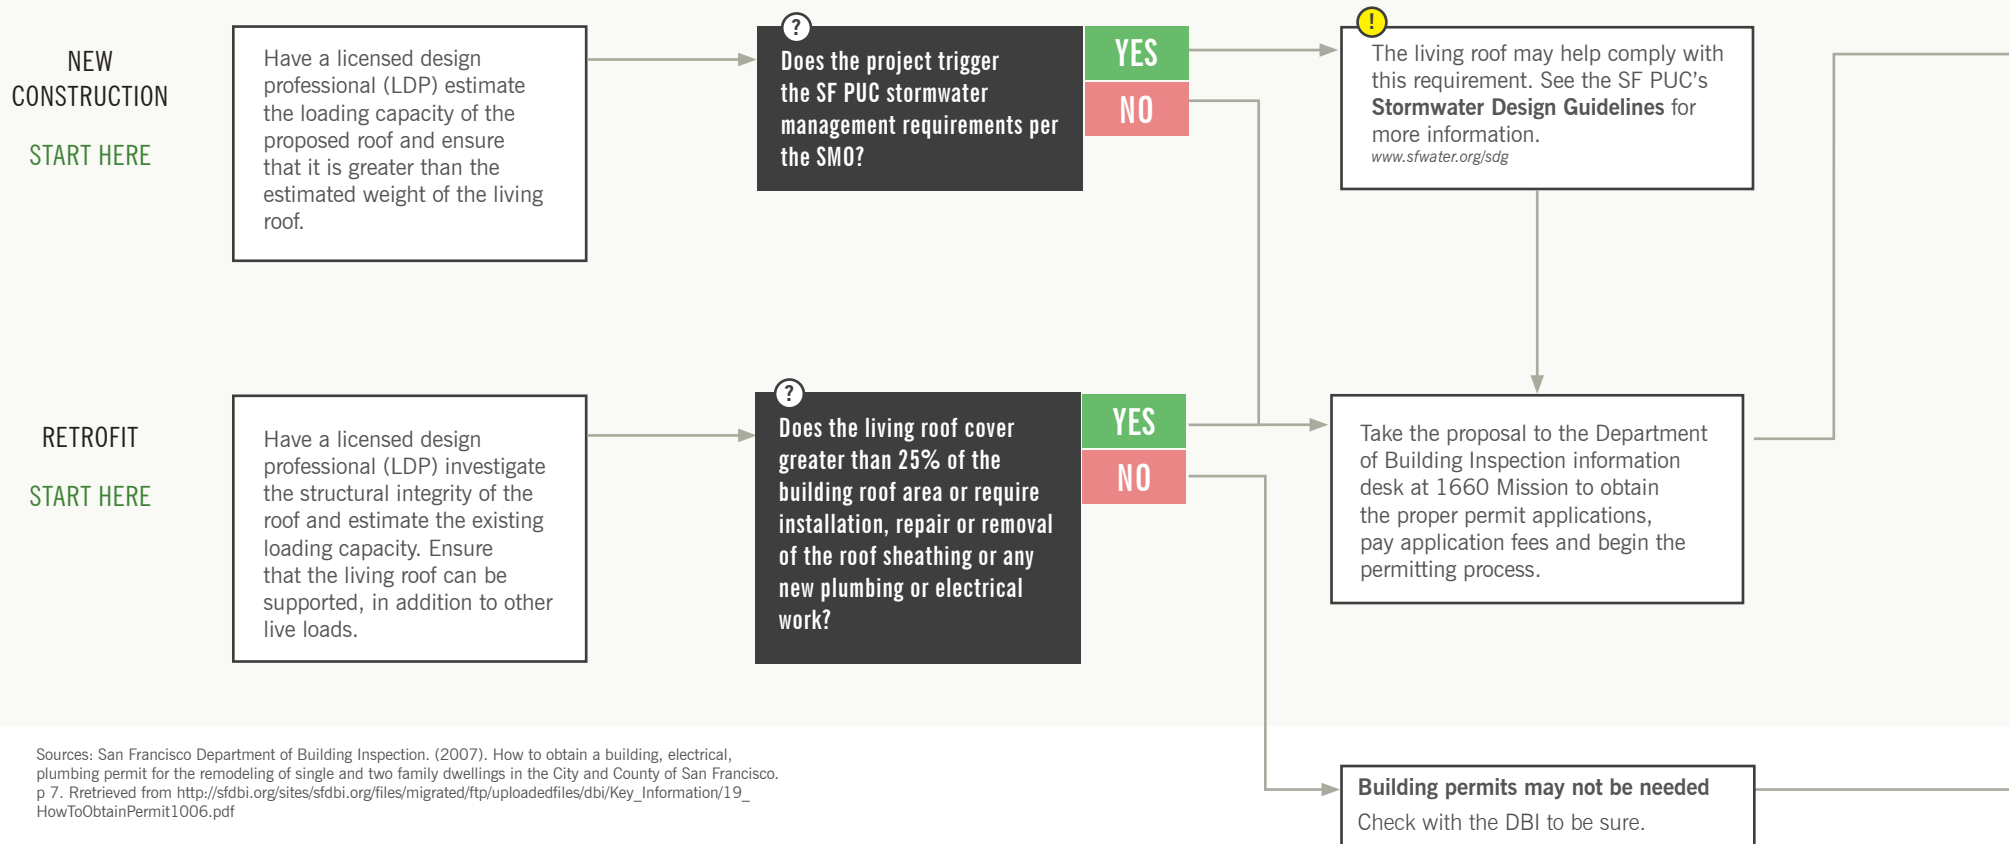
NEW CONSTRUCTION

START HERE

Have a licensed design professional (LDP) estimate the loading capacity of the proposed roof and ensure that it is greater than the estimated weight of the living roof.

?

Does the project trigger the SF PUC stormwater management requirements per the SMO?

YES

NO

!

The living roof may help comply with this requirement. See the SF PUC's **Stormwater Design Guidelines** for more information.
www.sfwater.org/sdg

RETROFIT

START HERE

Have a licensed design professional (LDP) investigate the structural integrity of the roof and estimate the existing loading capacity. Ensure that the living roof can be supported, in addition to other live loads.

?

Does the living roof cover greater than 25% of the building roof area or require installation, repair or removal of the roof sheathing or any new plumbing or electrical work?

YES

NO

Take the proposal to the Department of Building Inspection information desk at 1660 Mission to obtain the proper permit applications, pay application fees and begin the permitting process.

Sources: San Francisco Department of Building Inspection. (2007). How to obtain a building, electrical, plumbing permit for the remodeling of single and two family dwellings in the City and County of San Francisco. p 7. Rretrieved from http://sfdbi.org/sites/sfdbi.org/files/migrated/ftp/uploadedfiles/dbi/Key_Information/19_HowToObtainPermit1006.pdf

**Building permits may not be needed**
Check with the DBI to be sure.